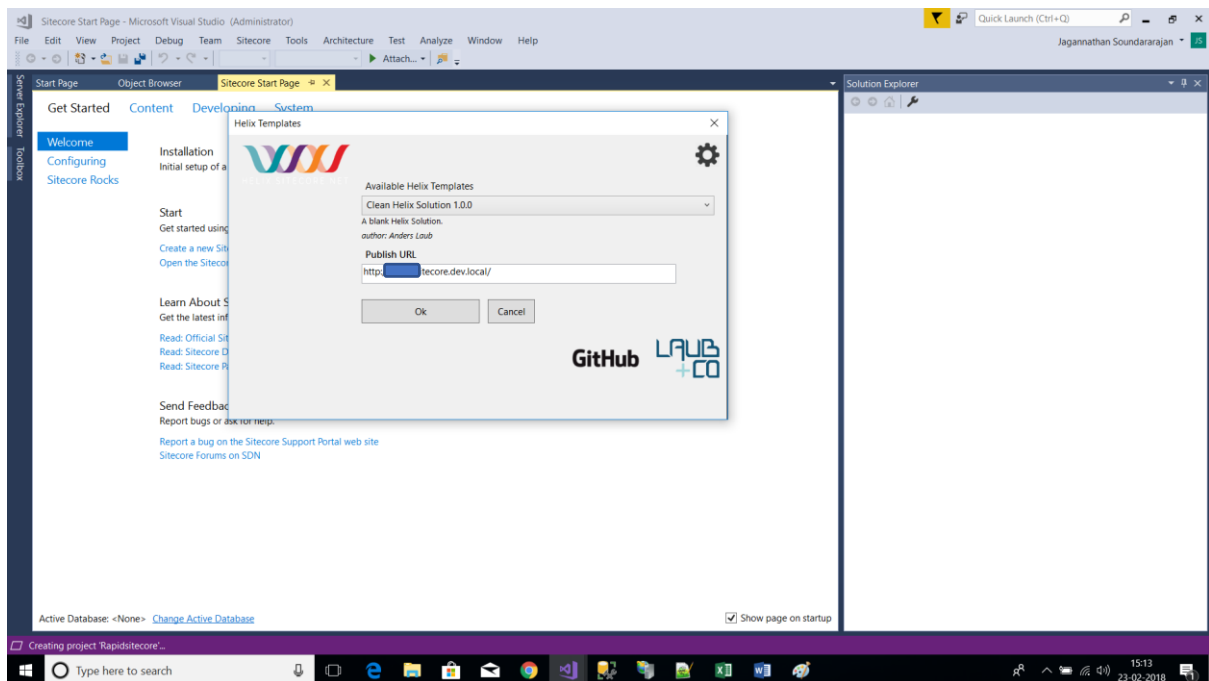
Sitecore Start Page - Microsoft Visual Studio (Administrator)
Quick Launch (Ctrl+Q)
File Edit View Project Debug Team Sitecore Tools Architecture Test Analyze Window Help
Jagannathan Soundararajan JS
Attach...
Server Explorer Toolbox
Start Page Object Browser Sitecore Start Page
Solution Explorer
Get Started Content Developing System
Welcome
Configuring
Sitecore Rocks
Installation
Initial setup of a
Start
Get started using
Create a new Sit
Open the Sitecor
Learn About S
Get the latest inf
Read: Official Sit
Read: Sitecore D
Read: Sitecore P
Send Feedbac
Report bugs or ask for help.
Report a bug on the Sitecore Support Portal web site
Sitecore Forums on SDN
Active Database: <None> Change Active Database
Show page on startup
Helix Templates
Available Helix Templates
Clean Helix Solution 1.0.0
A blank Helix Solution.
author: Anders Laub
Publish URL
http:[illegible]tecore.dev.local/
Ok
Cancel
GitHub
LAUB +CO
Creating project 'Rapidsitecore'...
Type here to search
15:13
23-02-2018